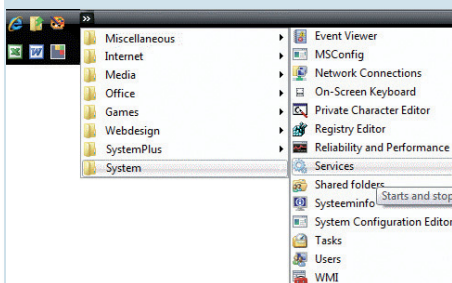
»

Miscellaneous
Internet
Media
Office
Games
Webdesign
SystemPlus
System

Event Viewer
MSConfig
Network Connections
On-Screen Keyboard
Private Character Editor
Registry Editor
Reliability and Performance
Services
Shared folders
Systeeminfo
System Configuration Editor
Tasks
Users
WMI

Starts and stop